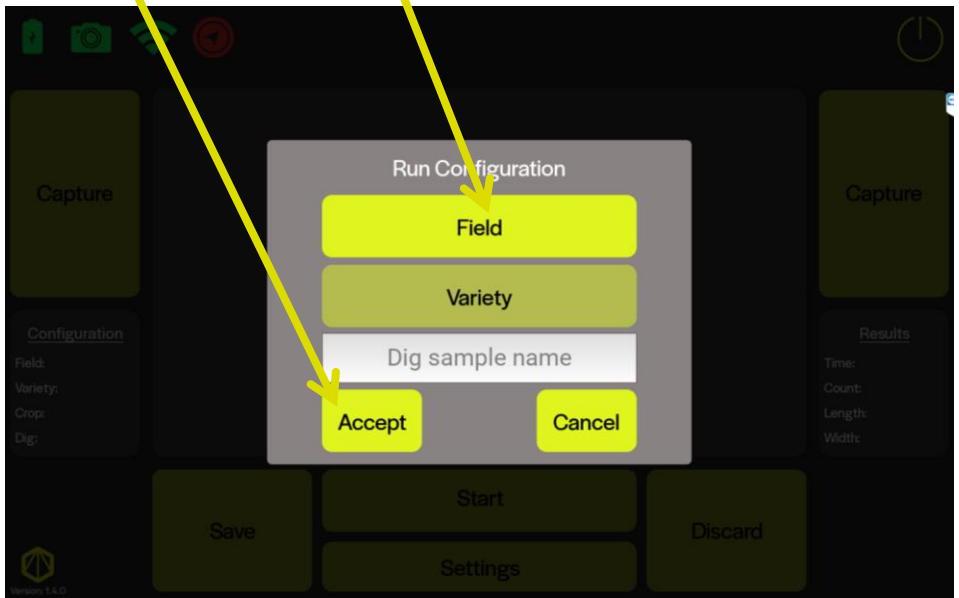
Capture

Configuration
Field:
Variety:
Crop:
Dig:

Run Configuration

Field

Variety

Dig sample name

Accept

Cancel

Capture

Results
Time:
Count:
Length:
Width:

Save

Start

Settings

Discard

Version: 1.4.0